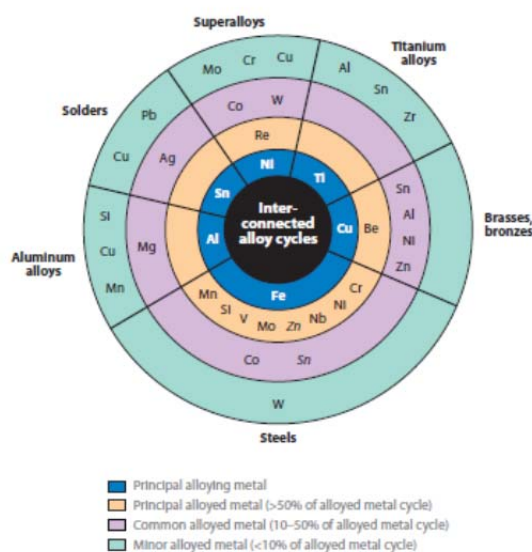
Superalloys

Titanium alloys

Solders

Brasses, bronzes

Aluminum alloys

Steels

Mo
Cr
Cu
Al
Sn
Zr
Co
W
Pb
Re
Cu
Ag
Ni
Ti
Sn
Sn
Al
Ni
Zn
Inter-connected alloy cycles
Cu
Be
Si
Cu
Mg
Al
Mn
Fe
Mn
Cr
Si
Ni
V
Mo
Zn
Nb
Co
Sn
W

Principal alloying metal
Principal alloyed metal (>50% of alloyed metal cycle)
Common alloyed metal (10–50% of alloyed metal cycle)
Minor alloyed metal (<10% of alloyed metal cycle)